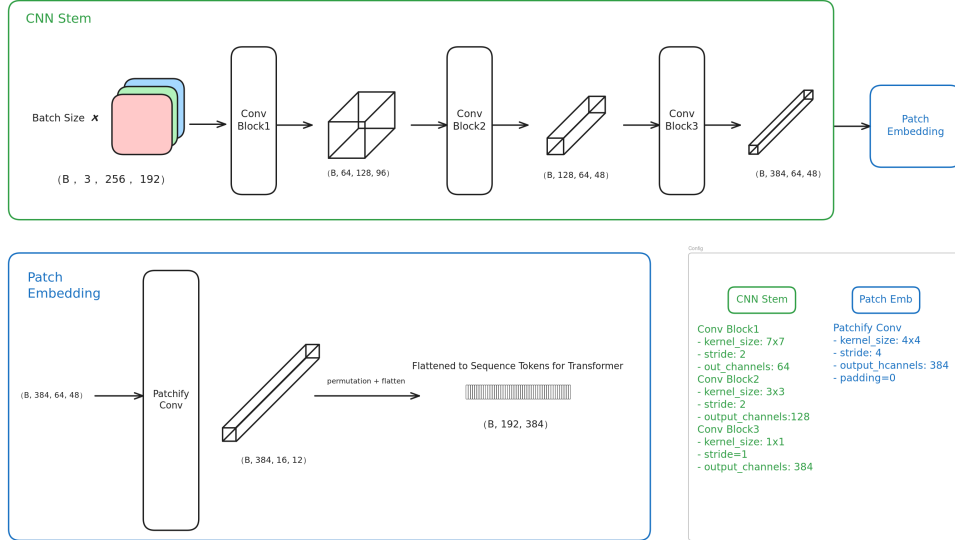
CNN Stem

Batch Size $\boldsymbol{x}$

（B， 3， 256， 192）

Conv Block1

（B, 64, 128, 96）

Conv Block2

（B, 128, 64, 48）

Conv Block3

（B, 384, 64, 48）

Patch Embedding

Patch Embedding

（B, 384, 64, 48）

Patchify Conv

（B, 384, 16, 12）

permutation + flatten

Flattened to Sequence Tokens for Transformer

（B, 192, 384）

Config

CNN Stem

Conv Block1
- kernel_size: 7x7
- stride: 2
- out_channels: 64
Conv Block2
- kernel_size: 3x3
- stride: 2
- output_channels:128
Conv Block3
- kernel_size: 1x1
- stride=1
- output_channels: 384

Patch Emb

Patchify Conv
- kernel_size: 4x4
- stride: 4
- output_hcannels: 384
- padding=0